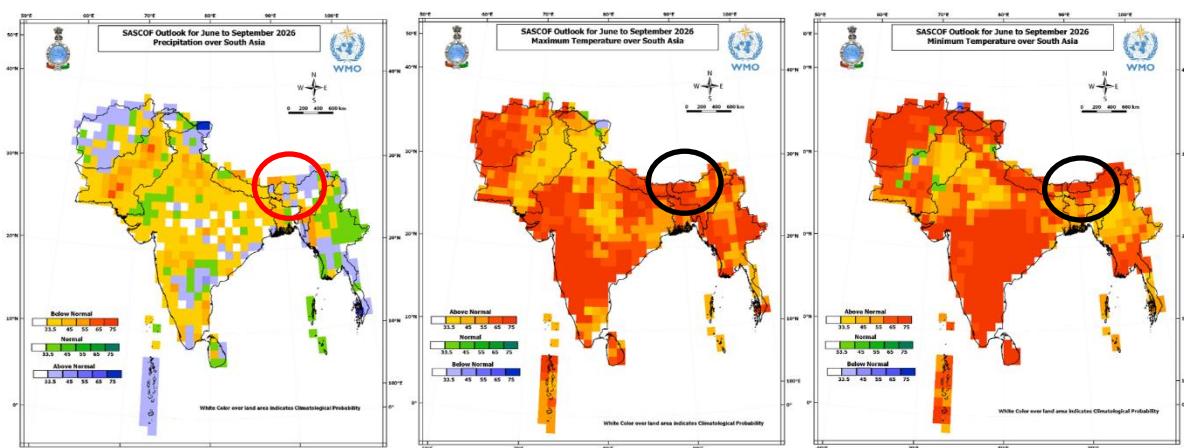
SASCOF Outlook for June to September 2026
Precipitation over South Asia

WMO

N
W E
S
0 200 400 600 km

50°E 60°E 70°E 80°E 90°E 100°E
50°N 40°N 30°N 20°N 10°N 0°

Below Normal
33.5 45 55 65 75
Normal
33.5 45 55 65 75
Above Normal
33.5 45 55 65 75

White Color over land area indicates Climatological Probability

SASCOF Outlook for June to September 2026
Maximum Temperature over South Asia

WMO

N
W E
S
0 200 400 600 km

50°E 60°E 70°E 80°E 90°E 100°E
50°N 40°N 30°N 20°N 10°N 0°

Above Normal
33.5 45 55 65 75
Normal
33.5 45 55 65 75
Below Normal
33.5 45 55 65 75

White Color over land area indicates Climatological Probability

SASCOF Outlook for June to September 2026
Minimum Temperature over South Asia

WMO

N
W E
S
0 200 400 600 km

50°E 60°E 70°E 80°E 90°E 100°E
50°N 40°N 30°N 20°N 10°N 0°

Above Normal
33.5 45 55 65 75
Normal
33.5 45 55 65 75
Below Normal
33.5 45 55 65 75

White Color over land area indicates Climatological Probability